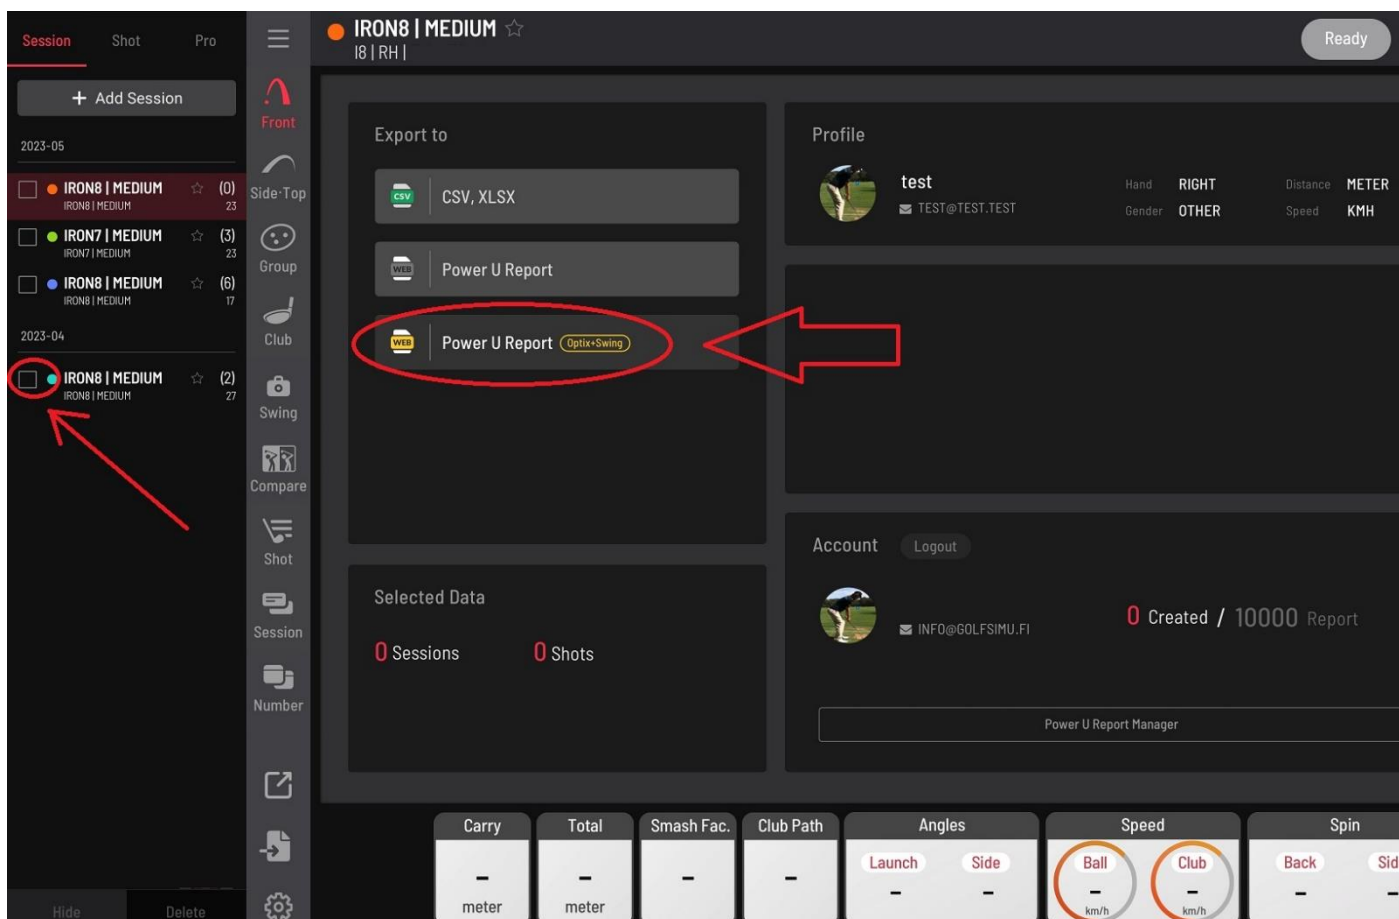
Session Shot Pro

+ Add Session

2023-05

IRON8 | MEDIUM (0)
IRON8 | MEDIUM 23

IRON7 | MEDIUM (3)
IRON7 | MEDIUM 23

IRON8 | MEDIUM (6)
IRON8 | MEDIUM 17

2023-04

IRON8 | MEDIUM (2)
IRON8 | MEDIUM 27

Hide Delete

Front
Side·Top
Group
Club
Swing
Compare
Shot
Session
Number

IRON8 | MEDIUM ☆
I8 | RH |

Ready

Export to

CSV CSV, XLSX

WEB Power U Report

WEB Power U Report Optix+Swing

Selected Data

0 Sessions 0 Shots

Profile

test
TEST@TEST.TEST

Hand RIGHT
Gender OTHER
Distance METER
Speed KMH

Account Logout

INFO@GOLFSIMU.FI

0 Created / 10000 Report

Power U Report Manager

| Carry | Total | Smash Fac. | Club Path | Angles | | Speed | | Spin | |
|---|---|---|---|---|---|---|---|---|---|
| | | | | Launch | Side | Ball | Club | Back | Sid |
| – | – | – | – | – | – | – | – | – | |
| meter | meter | | | | | km/h | km/h | | |